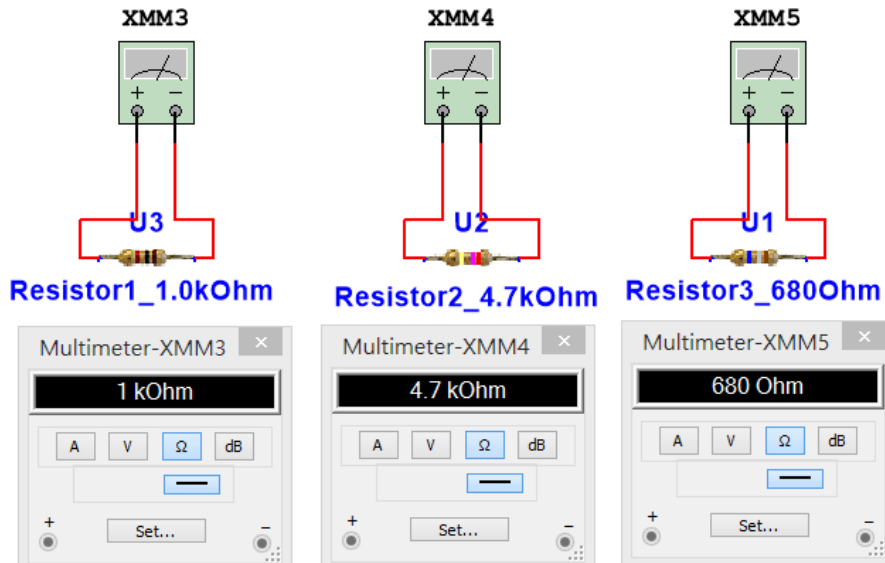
XMM3

+ −

U3

Resistor1_1.0kOhm

XMM4

+ −

U2

Resistor2_4.7kOhm

XMM5

+ −

U1

Resistor3_680Ohm

Multimeter-XMM3 ×

1 kOhm

A V Ω dB

+ Set... −

Multimeter-XMM4 ×

4.7 kOhm

A V Ω dB

+ Set... −

Multimeter-XMM5 ×

680 Ohm

A V Ω dB

+ Set... −